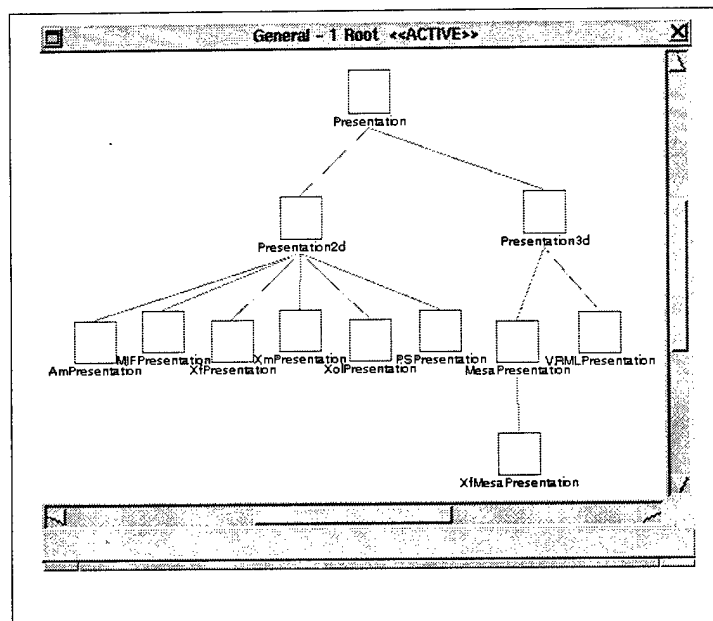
General - 1 Root <<ACTIVE>>

Presentation

Presentation2d

Presentation3d

AmPresentation

MIFPresentation

XfPresentation

XmPresentation

XolPresentation

PSPresentation

MesaPresentation

VRMLPresentation

XfMesaPresentation